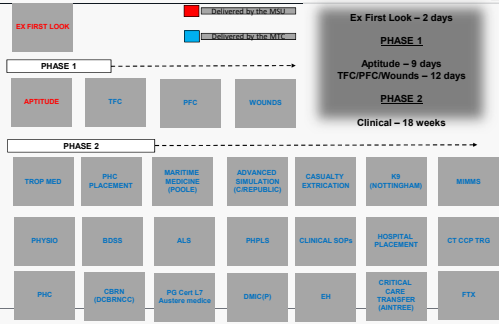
EX FIRST LOOK

Delivered by the MSU

Delivered by the MTC

Ex First Look – 2 days

PHASE 1

Aptitude – 9 days
TFC/PFC/Wounds – 12 days

PHASE 2

Clinical – 18 weeks

PHASE 1

APTITUDE

TFC

PFC

WOUNDS

PHASE 2

TROP MED

PHC PLACEMENT

MARITIME MEDICINE (POOLE)

ADVANCED SIMULATION (C/REPUBLIC)

CASUALTY EXTRICATION

K9 (NOTTINGHAM)

MIMMS

PHYSIO

BDSS

ALS

PHPLS

CLINICAL SOPs

HOSPITAL PLACEMENT

CT CCP TRG

PHC

CBRN (DCBRNCC)

PG Cert L7 Austere medics

DMIC(P)

EH

CRITICAL CARE TRANSFER (AINTREE)

FTX